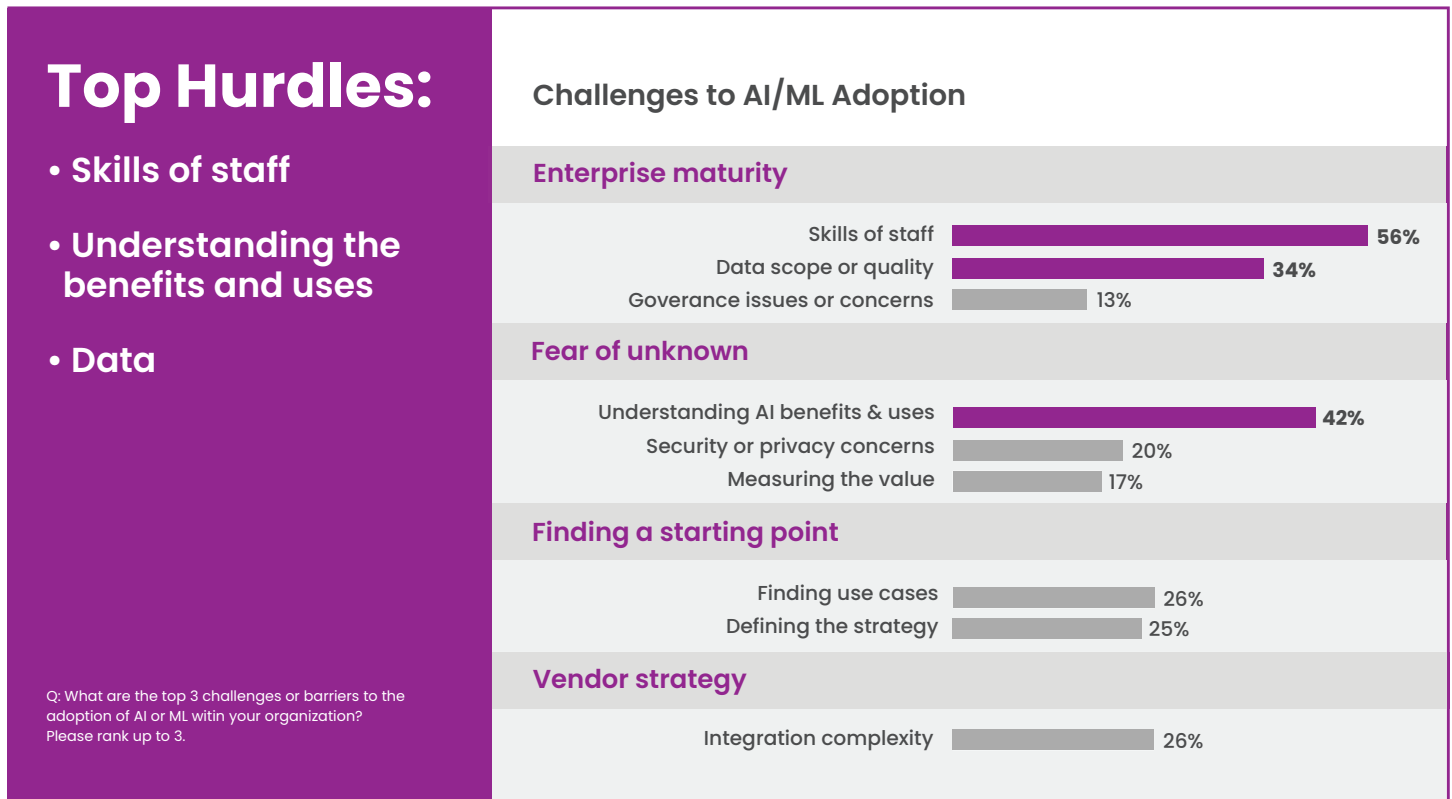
Top Hurdles:

• Skills of staff

• Understanding the benefits and uses

• Data

Q: What are the top 3 challenges or barriers to the adoption of AI or ML witin your organization? Please rank up to 3.

Challenges to AI/ML Adoption

Enterprise maturity

Skills of staff 56%
Data scope or quality 34%
Goverance issues or concerns 13%

Fear of unknown

Understanding AI benefits & uses 42%
Security or privacy concerns 20%
Measuring the value 17%

Finding a starting point

Finding use cases 26%
Defining the strategy 25%

Vendor strategy

Integration complexity 26%